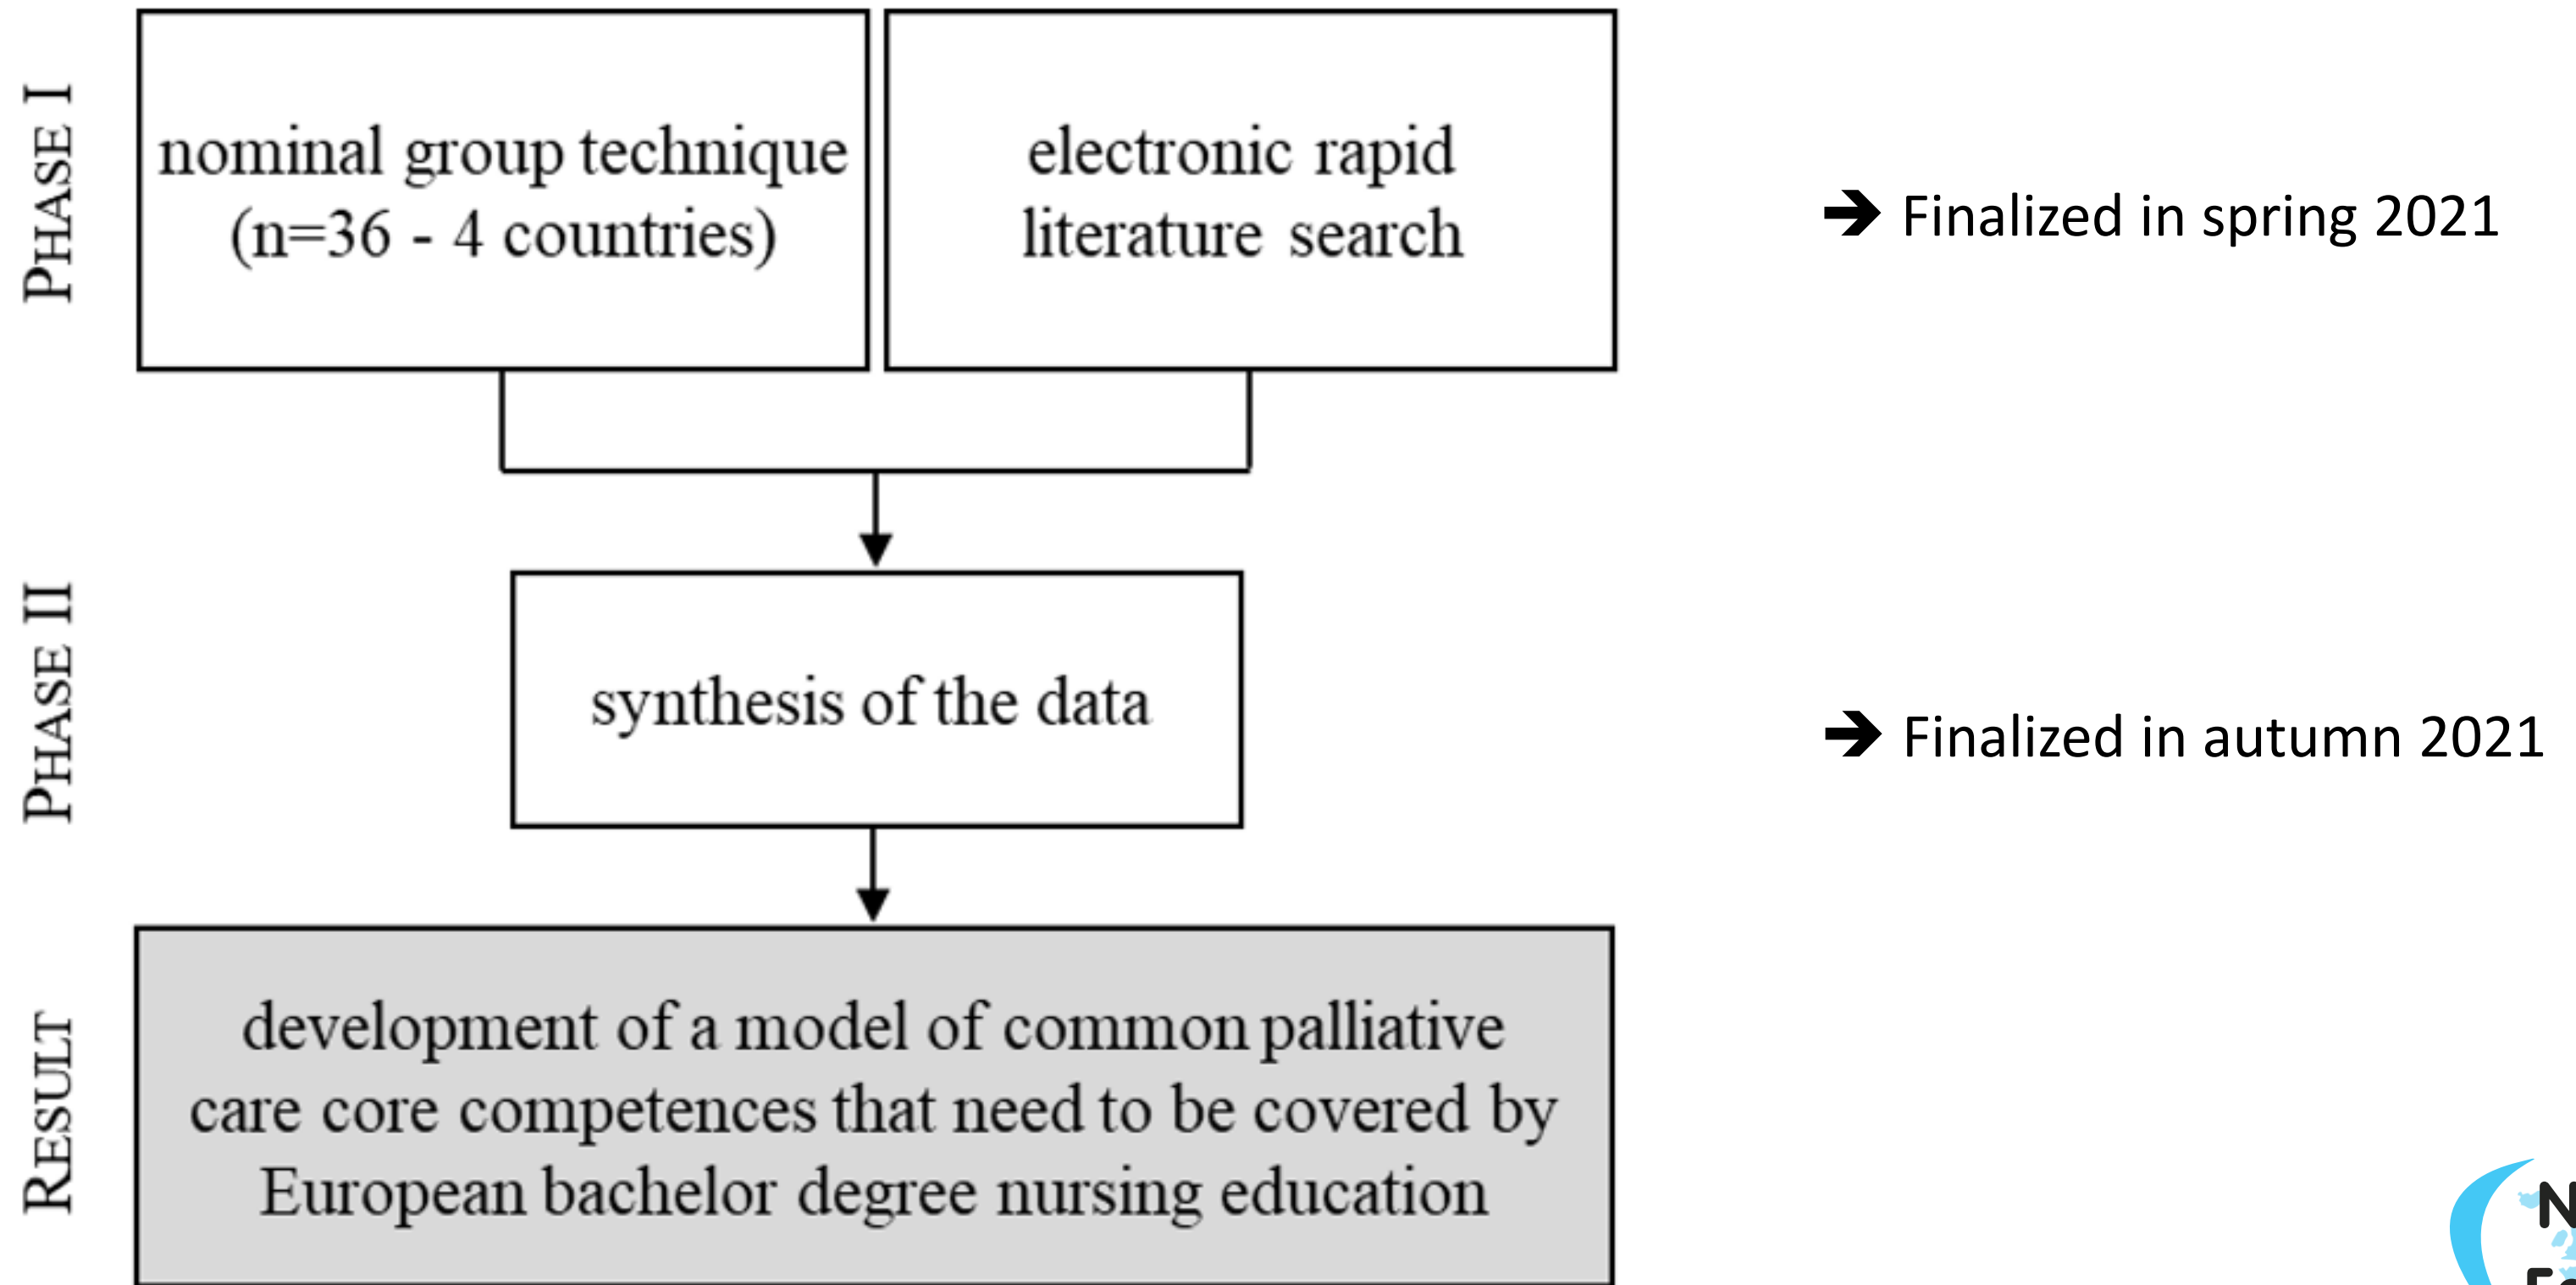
PHASE I

nominal group technique (n=36 - 4 countries)

electronic rapid literature search

→ Finalized in spring 2021

PHASE II

synthesis of the data

→ Finalized in autumn 2021

RESULT

development of a model of common palliative care core competences that need to be covered by European bachelor degree nursing education